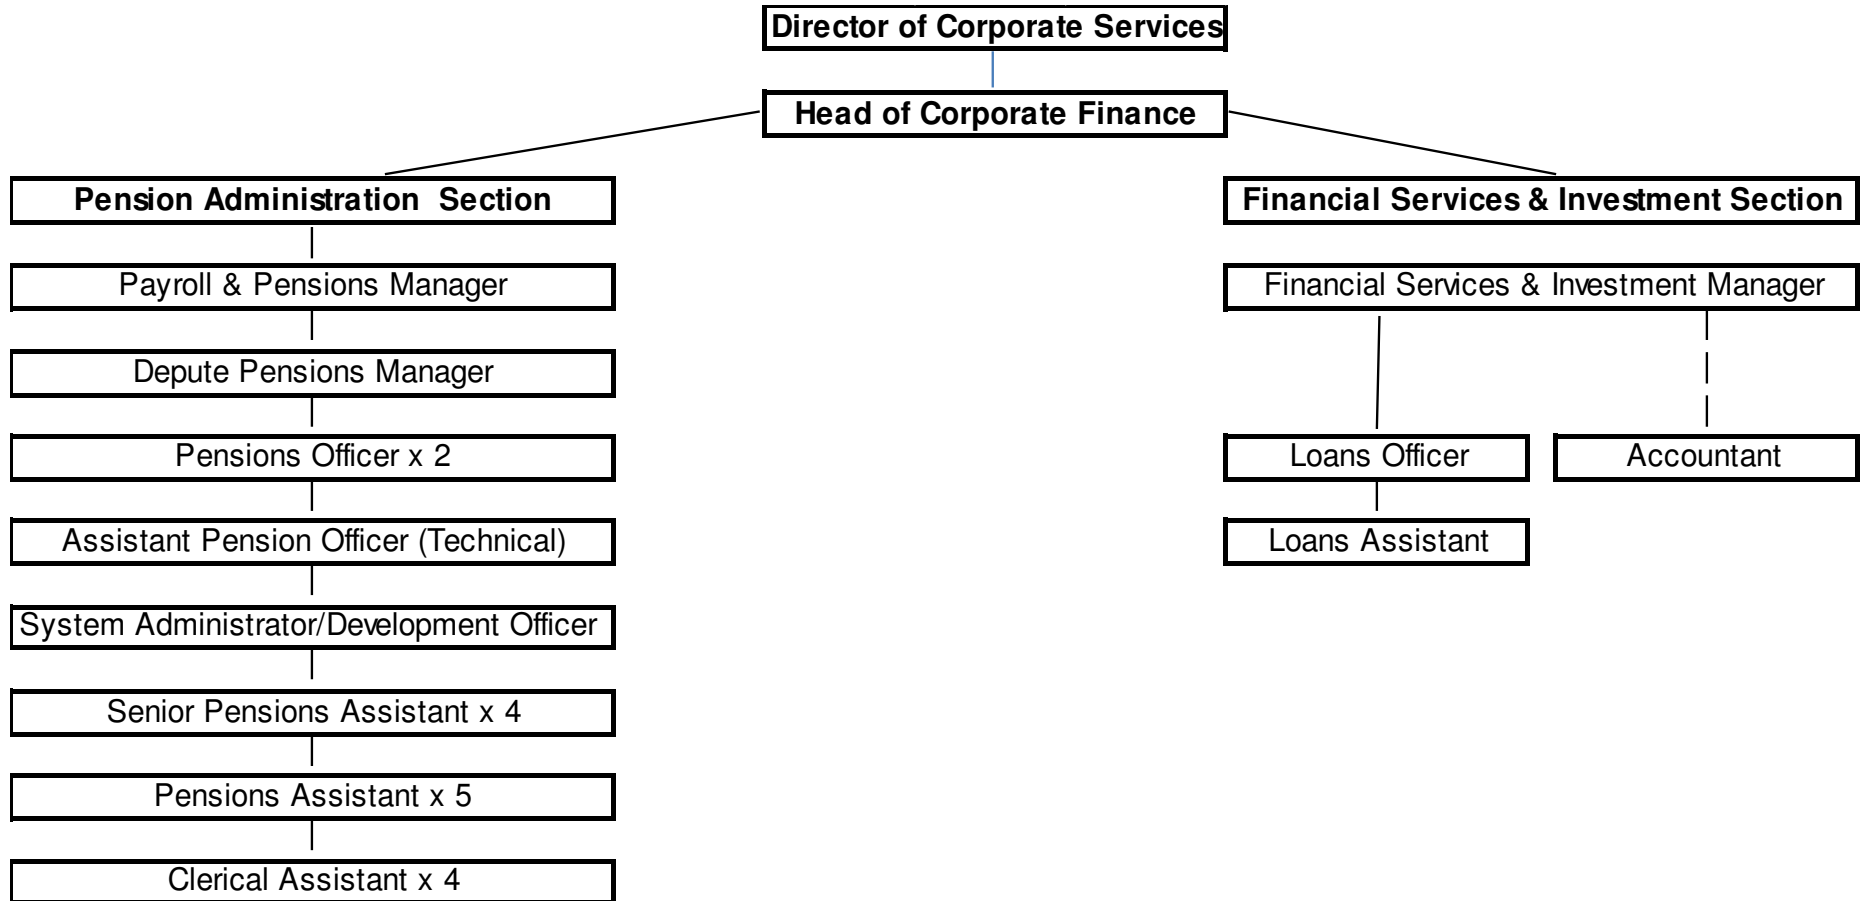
Director of Corporate Services

Head of Corporate Finance

Pension Administration Section

Payroll & Pensions Manager

Depute Pensions Manager

Pensions Officer x 2

Assistant Pension Officer (Technical)

System Administrator/Development Officer

Senior Pensions Assistant x 4

Pensions Assistant x 5

Clerical Assistant x 4

Financial Services & Investment Section

Financial Services & Investment Manager

Loans Officer

Accountant

Loans Assistant